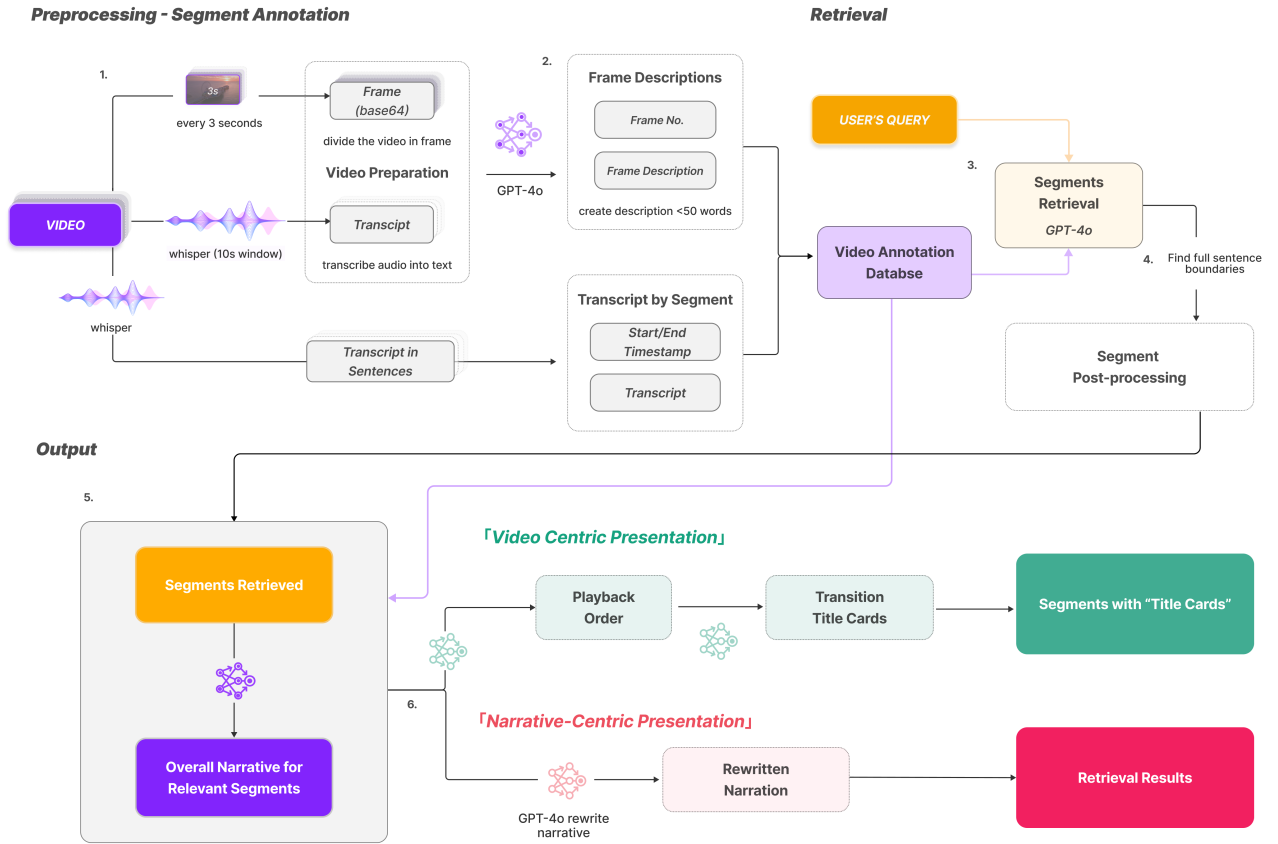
Preprocessing - Segment Annotation

Retrieval

1.

3s

every 3 seconds

Frame (base64)

divide the video in frame

Video Preparation

VIDEO

whisper (10s window)

Transcipt

transcribe audio into text

whisper

Transcript in Sentences

2.

GPT-4o

Frame Descriptions

Frame No.

Frame Description

create description <50 words

Transcript by Segment

Start/End Timestamp

Transcript

USER'S QUERY

3.

Segments Retrieval

GPT-4o

Video Annotation Databse

4. Find full sentence boundaries

Segment Post-processing

Output

5.

Segments Retrieved

Overall Narrative for Relevant Segments

6.

「Video Centric Presentation」

Playback Order

Transition Title Cards

Segments with "Title Cards"

「Narrative-Centric Presentation」

GPT-4o rewrite narrative

Rewritten Narration

Retrieval Results